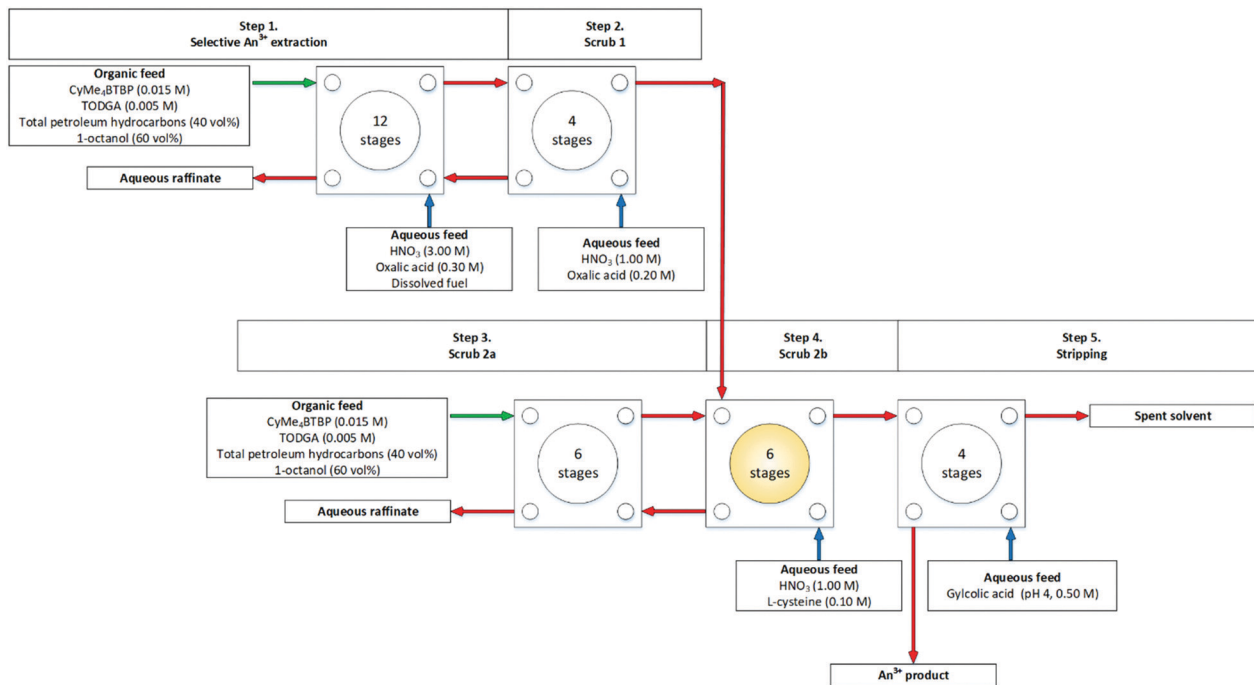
Step 1.
Selective $An^{3+}$ extraction

Step 2.
Scrub 1

Organic feed
$CyMe_4BTBP$ (0.015 M)
TODGA (0.005 M)
Total petroleum hydrocarbons (40 vol%)
1-octanol (60 vol%)

12
stages

4
stages

Aqueous raffinate

Aqueous feed
$HNO_3$ (3.00 M)
Oxalic acid (0.30 M)
Dissolved fuel

Aqueous feed
$HNO_3$ (1.00 M)
Oxalic acid (0.20 M)

Step 3.
Scrub 2a

Step 4.
Scrub 2b

Step 5.
Stripping

Organic feed
$CyMe_4BTBP$ (0.015 M)
TODGA (0.005 M)
Total petroleum hydrocarbons (40 vol%)
1-octanol (60 vol%)

6
stages

6
stages

4
stages

Spent solvent

Aqueous raffinate

Aqueous feed
$HNO_3$ (1.00 M)
L-cysteine (0.10 M)

Aqueous feed
Gylcolic acid (pH 4, 0.50 M)

$An^{3+}$ product